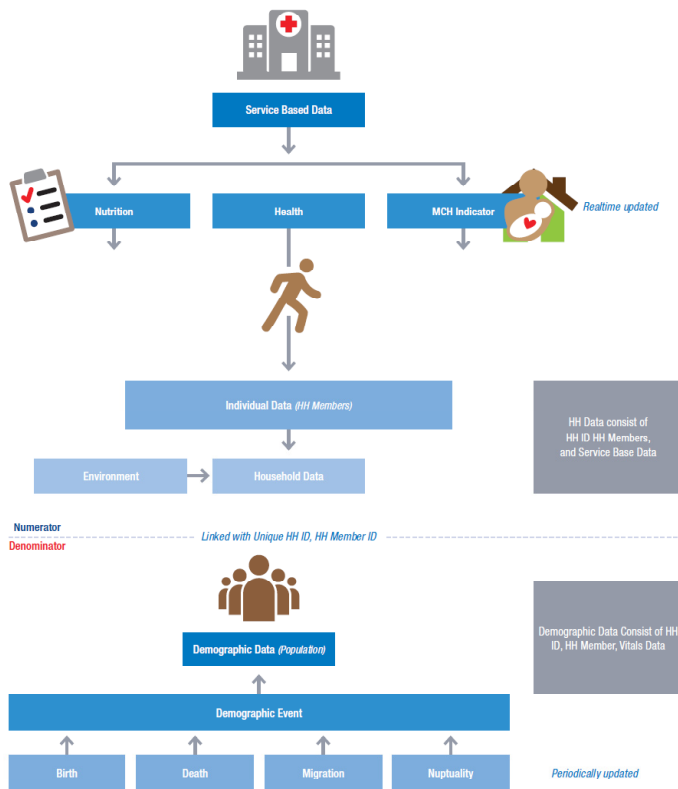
Service Based Data

Nutrition

Health

MCH Indicator

Realtime updated

Individual Data (HH Members)

HH Data consist of HH ID HH Members, and Service Base Data

Environment

Household Data

Numerator

Denominator

Linked with Unique HH ID, HH Member ID

Demographic Data (Population)

Demographic Data Consist of HH ID, HH Member, Vitals Data

Demographic Event

Birth

Death

Migration

Nuptuality

Periodically updated